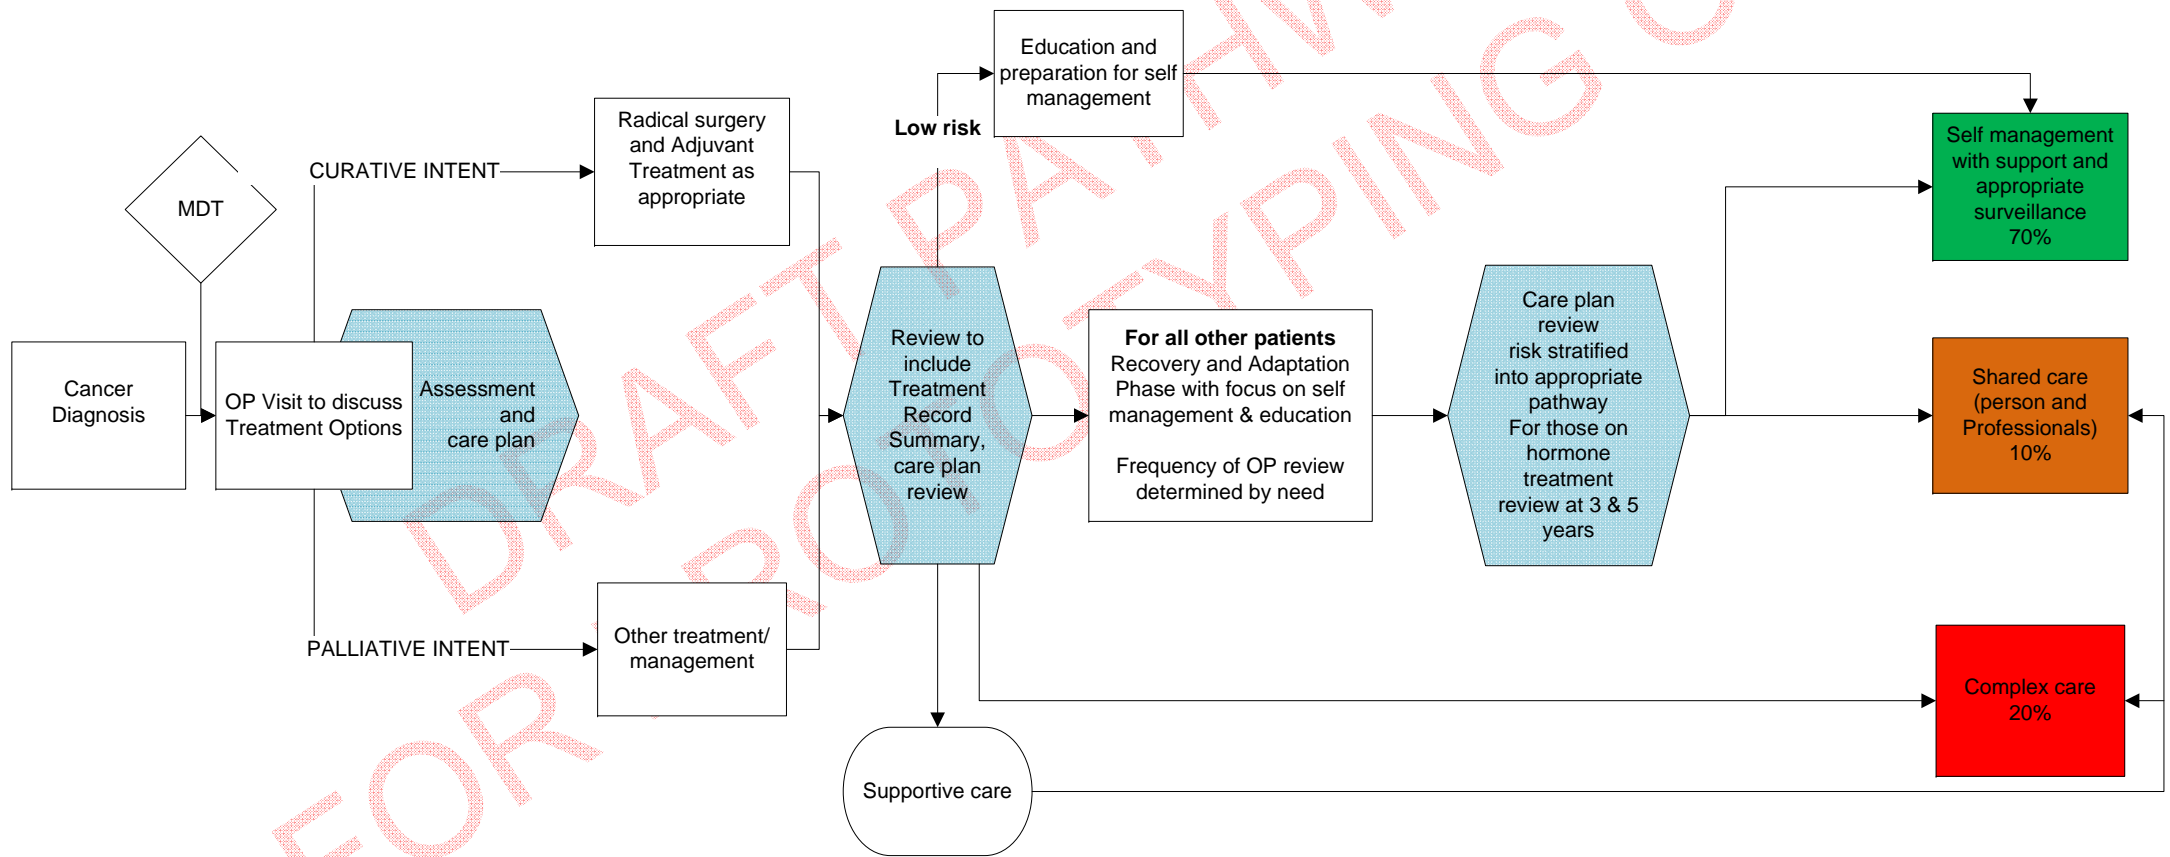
MDT

Cancer Diagnosis

OP Visit to discuss Treatment Options

Assessment and care plan

CURATIVE INTENT

PALLIATIVE INTENT

Radical surgery and Adjuvant Treatment as appropriate

Other treatment/ management

Low risk

Education and preparation for self management

Review to include Treatment Record Summary, care plan review

Supportive care

**For all other patients**
Recovery and Adaptation Phase with focus on self management & education

Frequency of OP review determined by need

Care plan review risk stratified into appropriate pathway For those on hormone treatment review at 3 & 5 years

Self management with support and appropriate surveillance 70%

Shared care (person and Professionals) 10%

Complex care 20%

DRAFT PATHWAY FOR PROTOTYPING C